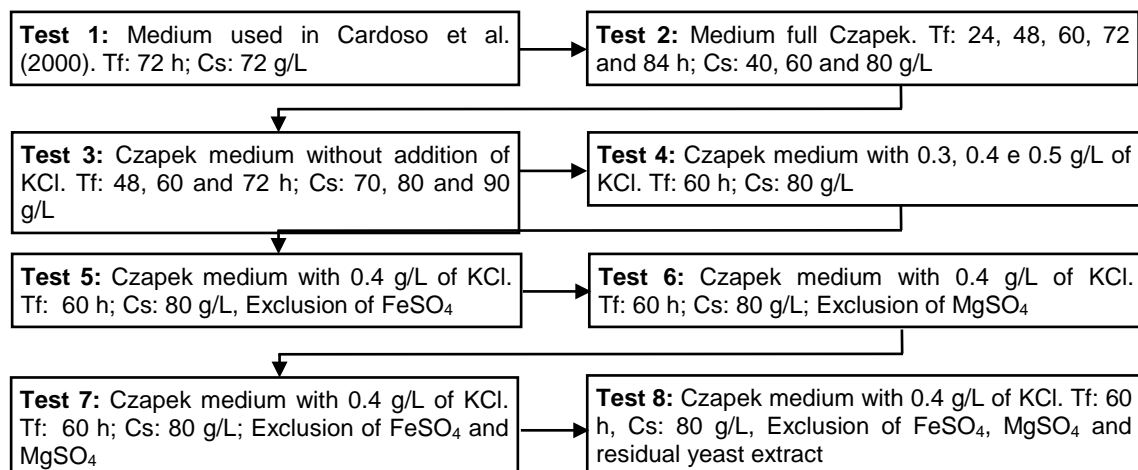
**Test 1:** Medium used in Cardoso et al. (2000). Tf: 72 h; Cs: 72 g/L

**Test 2:** Medium full Czapek. Tf: 24, 48, 60, 72 and 84 h; Cs: 40, 60 and 80 g/L

**Test 3:** Czapek medium without addition of KCl. Tf: 48, 60 and 72 h; Cs: 70, 80 and 90 g/L

**Test 4:** Czapek medium with 0.3, 0.4 e 0.5 g/L of KCl. Tf: 60 h; Cs: 80 g/L

**Test 5:** Czapek medium with 0.4 g/L of KCl. Tf: 60 h; Cs: 80 g/L, Exclusion of $FeSO_4$

**Test 6:** Czapek medium with 0.4 g/L of KCl. Tf: 60 h; Cs: 80 g/L; Exclusion of $MgSO_4$

**Test 7:** Czapek medium with 0.4 g/L of KCl. Tf: 60 h; Cs: 80 g/L; Exclusion of $FeSO_4$ and $MgSO_4$

**Test 8:** Czapek medium with 0.4 g/L of KCl. Tf: 60 h, Cs: 80 g/L, Exclusion of $FeSO_4$, $MgSO_4$ and residual yeast extract